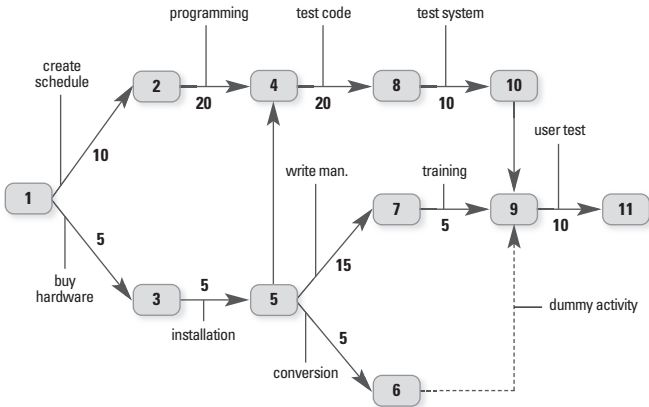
programming

test code

test system

create schedule

2

20

4

20

8

10

10

10

user test

write man.

training

1

7

5

9

10

11

5

15

buy hardware

3

5

5

installation

5

dummy activity

conversion

6